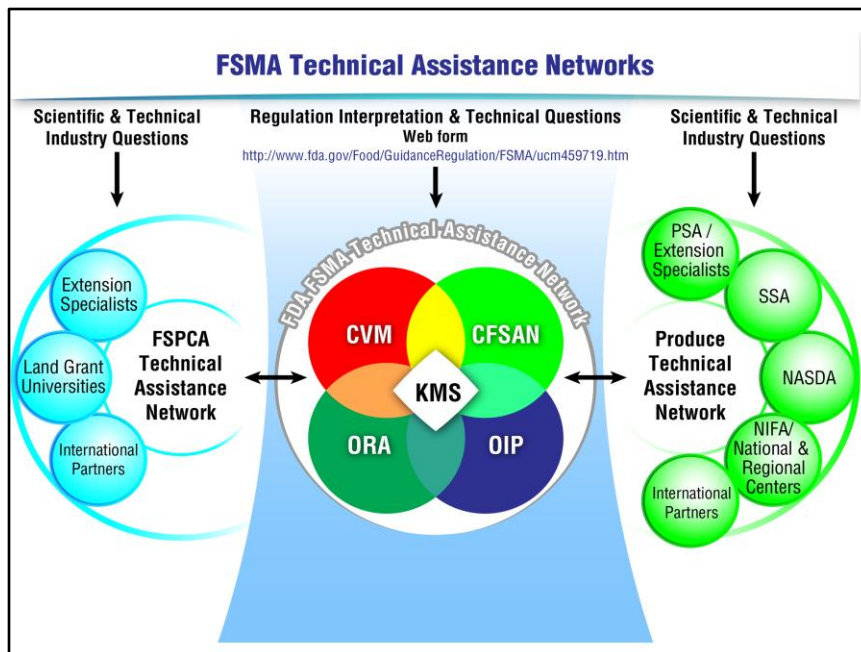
FSMA Technical Assistance Networks

Scientific & Technical Industry Questions

Regulation Interpretation & Technical Questions
Web form
http://www.fda.gov/Food/GuidanceRegulation/FSMA/ucm459719.htm

Scientific & Technical Industry Questions

Extension Specialists

Land Grant Universities

International Partners

FSPCA Technical Assistance Network

FDA FSMA Technical Assistance Network

CVM

CFSAN

KMS

ORA

OIP

PSA / Extension Specialists

SSA

NASDA

NIFA/ National & Regional Centers

International Partners

Produce Technical Assistance Network